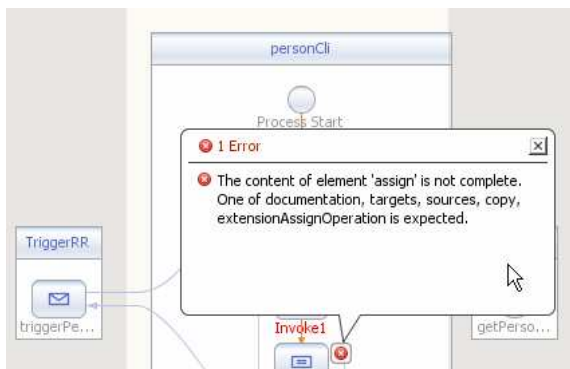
personCli

Process Start

1 Error

The content of element 'assign' is not complete. One of documentation, targets, sources, copy, extensionAssignOperation is expected.

TriggerRR

triggerPe...

Invoke1

getPerso...